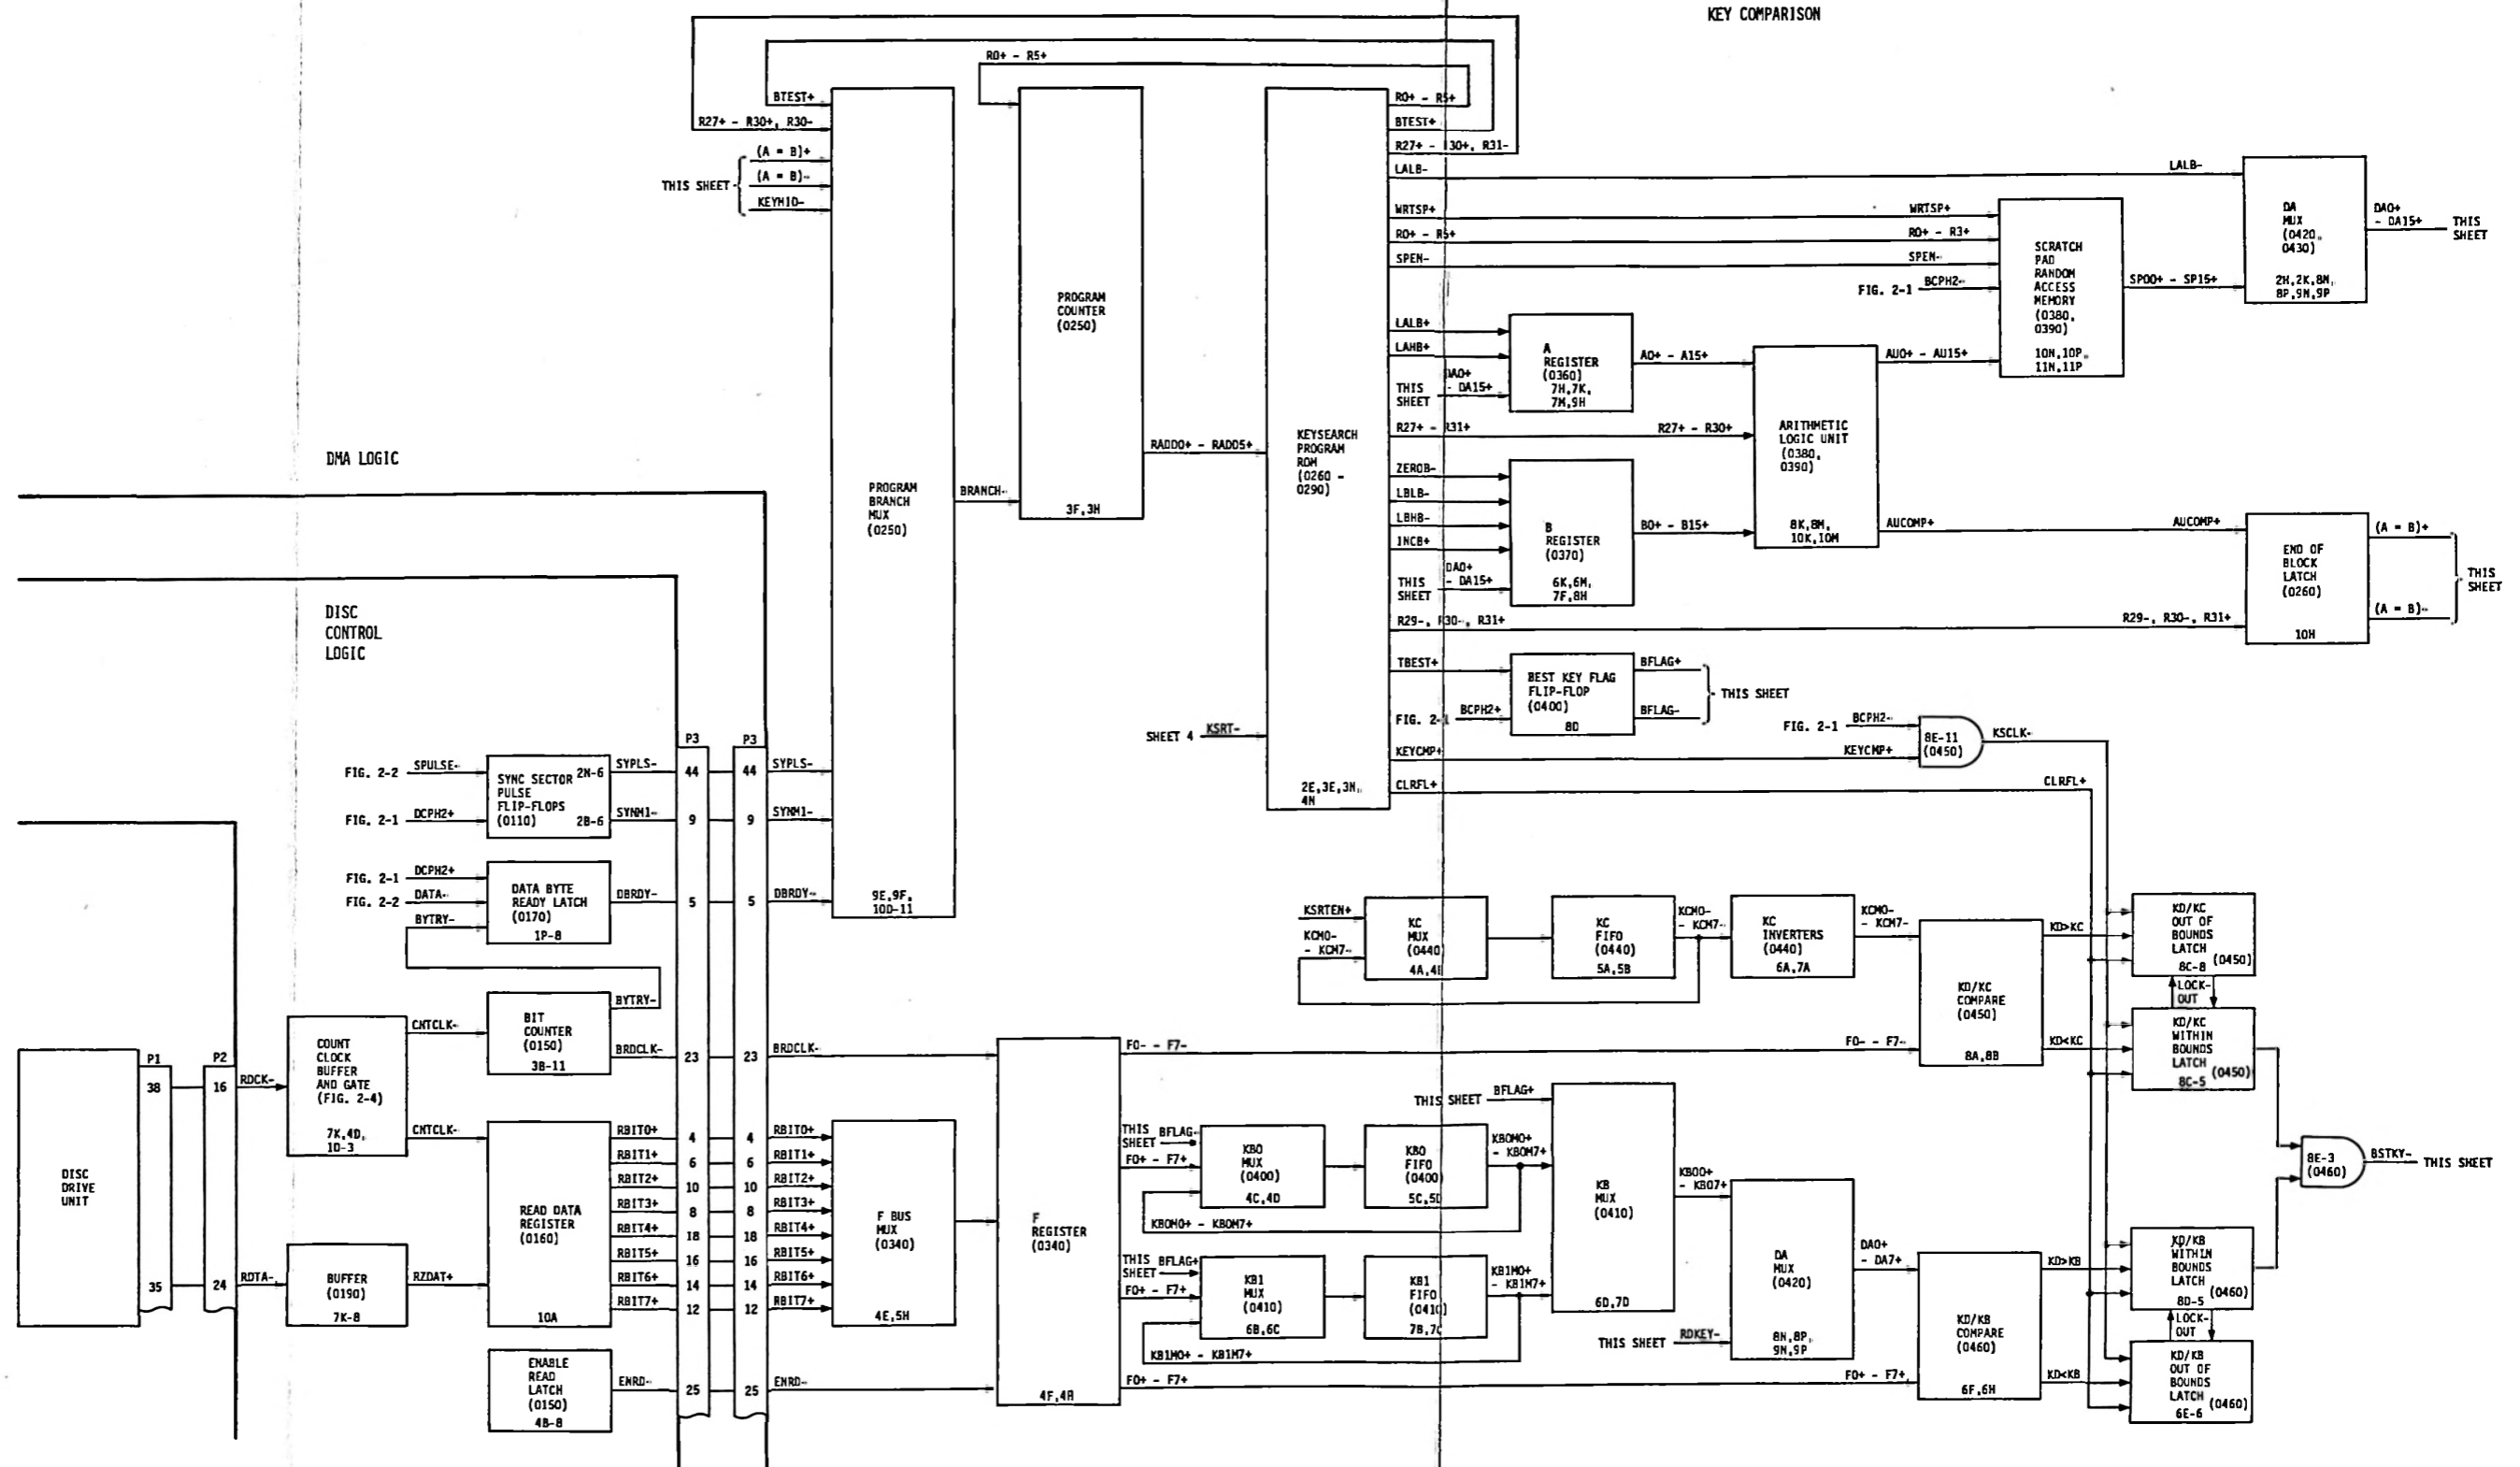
KEY COMPARISON

BTEST+
R27+ - R30+, R30-
THIS SHEET
(A = B)+
(A = B)-
KEYHID-

PROGRAM BRANCH MUX (0250)
9E,9F, 10D-11

R0+ - R5+

PROGRAM COUNTER (0250)
3F,3H

BRANCH-
RADD0+ - RADD5+

KEYSEARCH PROGRAM ROM (0260 - 0290)
2E,3E,3H, 4N

R0+ - R5+
BTEST+
R27+ - R30+, R31-
LALB-
WRTSP+
R0+ - R5+
SPEN-
LALB+
LAHB+
THIS SHEET
DA0+ - DA15+
R27+ - R31+
ZEROB-
LBLB-
LBHB-
INCB+
THIS SHEET
DA0+ - DA15+
R29-, R30-, R31+
TBEST+
FIG. 2-1
BCPH2+
KEYCMP+
CLRFL+
SHEET 4
KSRT-

LALB-
WRTSP+
R0+ - R3+
SPEN-
FIG. 2-1
BCPH2-

SCRATCH PAD RANDOM ACCESS MEMORY (0380, 0390)
10N,10P, 11N,11P

SP00+ - SP15+

DA MUX (0420, 0430)
2H,2K,8N, 8P,9N,9P

DA0+ - DA15+
THIS SHEET

A REGISTER (0360)
7H,7K, 7M,9H

A0+ - A15+

ARITHMETIC LOGIC UNIT (0380, 0390)
8K,8M, 10K,10M

AU0+ - AU15+
R27+ - R30+

B REGISTER (0370)
6K,6M, 7F,8H

B0+ - B15+
AUCOMP+
AUCOMP+

END OF BLOCK LATCH (0260)
10H

(A = B)+
(A = B)-
THIS SHEET
R29-, R30-, R31+

BEST KEY FLAG FLIP-FLOP (0400)
8D

BFLAG+
BFLAG-
THIS SHEET

FIG. 2-1
BCPH2-
KEYCMP+
8E-11 (0450)
KSCLK-
CLRFL+

DMA LOGIC

DISC CONTROL LOGIC

P3
P3

FIG. 2-2
SPULSE-
FIG. 2-1
DCPH2+

SYNC SECTOR PULSE FLIP-FLOPS (0110)
2N-6
2B-6

SYPLS-
SYNM1-
44
9
44
9
SYPLS-
SYNM1-

FIG. 2-1
DCPH2+
FIG. 2-2
DATA-
BYTRY-

DATA BYTE READY LATCH (0170)
1P-8

DBRDY-
5
5
DBRDY-

BYTRY-

BIT COUNTER (0150)
3B-11

CNTCLK-
BRDCLK-
23
23
BRDCLK-

DISC DRIVE UNIT
P1
38
35
P2
16
24
RDCK-
RDTA-

COUNT CLOCK BUFFER AND GATE (FIG. 2-4)
7K,4D, 1D-3

CNTCLK-

BUFFER (0190)
7K-8

RZDAT+

READ DATA REGISTER (0160)
10A

RBIT0+
RBIT1+
RBIT2+
RBIT3+
RBIT4+
RBIT5+
RBIT6+
RBIT7+
4
6
10
8
18
16
14
12
4
6
10
8
18
16
14
12
RBIT0+
RBIT1+
RBIT2+
RBIT3+
RBIT4+
RBIT5+
RBIT6+
RBIT7+

ENABLE READ LATCH (0150)
4B-8

ENRD-
25
25
ENRD-

F BUS MUX (0340)
4E,5H

F REGISTER (0340)
4F,4H

F0- - F7-

KSRTEN+
KCM0- - KCM7-

KC MUX (0440)
4A,4B

KC FIFO (0440)
5A,5B

KCM0- - KCM7-

KC INVERTERS (0440)
6A,7A

KCM0- - KCM7-

KD/KC COMPARE (0450)
8A,8B

F0- - F7-
KD>KC
KD<KC

KD/KC OUT OF BOUNDS LATCH
8C-8 (0450)

LOCK-OUT

KD/KC WITHIN BOUNDS LATCH
8C-5 (0450)

THIS SHEET
BFLAG+

THIS SHEET
BFLAG-
F0+ - F7+

KB0 MUX (0400)
4C,4D

KB0 FIFO (0400)
5C,5D

KB0M0+ - KB0M7+
KB0M0+ - KB0M7+

KB MUX (0410)
6D,7D

KB00+ - KB07+

THIS SHEET
BFLAG+
F0+ - F7+

KB1 MUX (0410)
6B,6C

KB1 FIFO (0410)
7B,7C

KB1M0+ - KB1M7+
KB1M0+ - KB1M7+

DA MUX (0420)
8N,8P, 9N,9P

THIS SHEET
RDKEY-

DA0+ - DA7+

KD/KB COMPARE (0460)
6F,6H

F0+ - F7+
F0+ - F7+
KD>KB
KD<KB

KD/KB WITHIN BOUNDS LATCH
8D-5 (0460)

LOCK-OUT

KD/KB OUT OF BOUNDS LATCH
6E-6 (0460)

8E-3 (0460)
BSTKY-
THIS SHEET